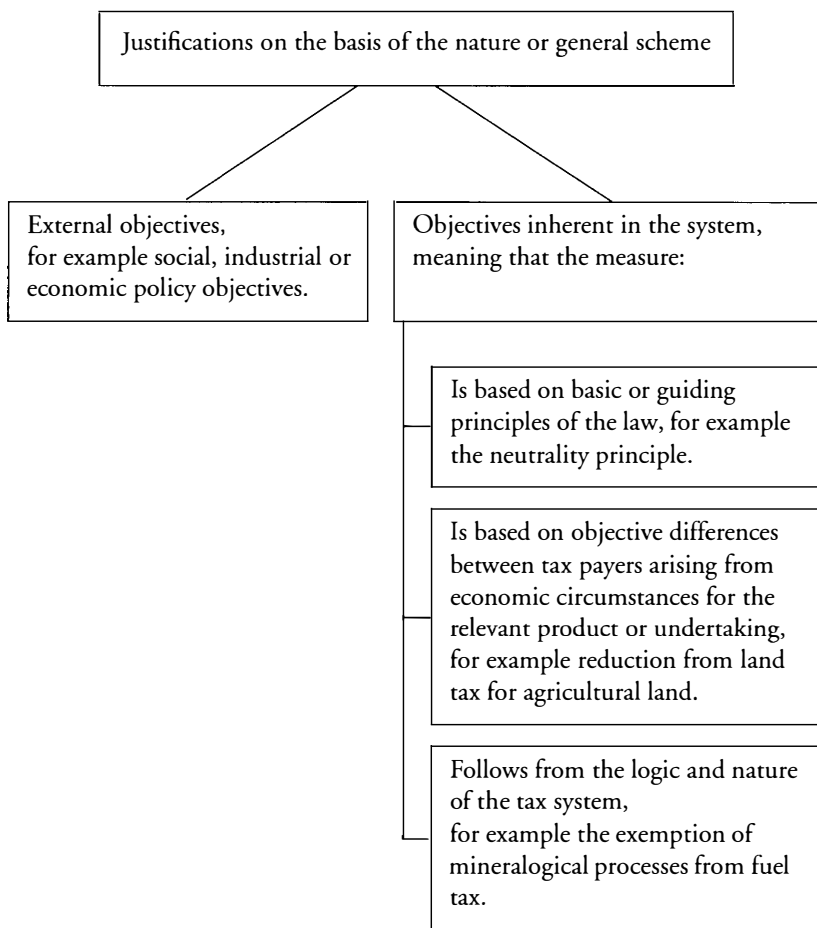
Justifications on the basis of the nature or general scheme

External objectives,
for example social, industrial or economic policy objectives.

Objectives inherent in the system,
meaning that the measure:

Is based on basic or guiding principles of the law, for example the neutrality principle.

Is based on objective differences between tax payers arising from economic circumstances for the relevant product or undertaking, for example reduction from land tax for agricultural land.

Follows from the logic and nature of the tax system,
for example the exemption of mineralogical processes from fuel tax.